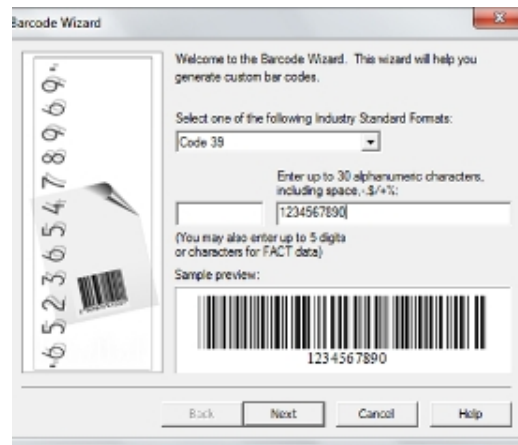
Barcode Wizard

Welcome to the Barcode Wizard. This wizard will help you generate custom bar codes.

Select one of the following Industry Standard Formats:

Code 39

Enter up to 30 alphanumeric characters, including space,-.$/+%:

1234567890

(You may also enter up to 5 digits or characters for FACT data)

Sample preview:

1234567890

Back

Next

Cancel

Help